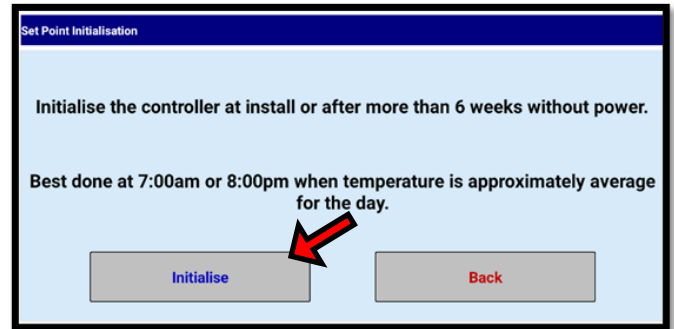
Set Point Initialisation

Initialise the controller at install or after more than 6 weeks without power.

Best done at 7:00am or 8:00pm when temperature is approximately average for the day.

Initialise

Back